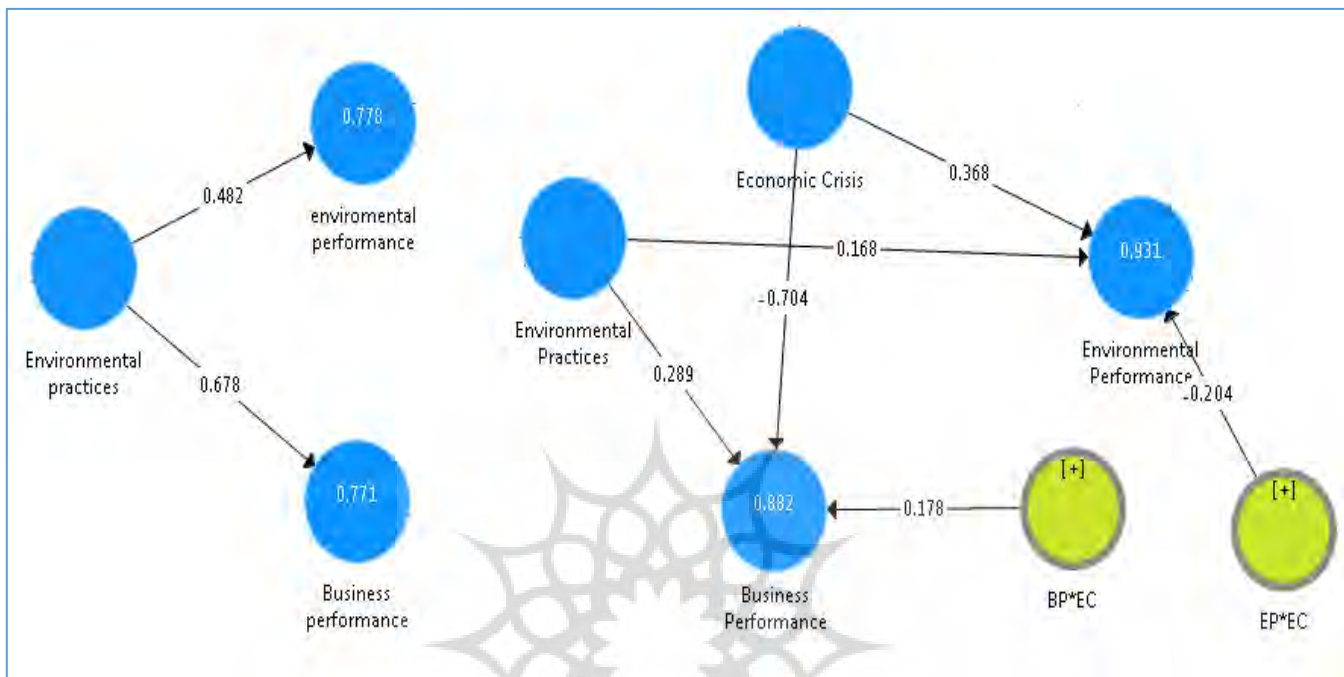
0.778

enviromental performance

0.482

Environmental practices

0.678

0.771

Business performance

Economic Crisis

0.368

Environmental Practices

0.168

0.931

-0.704

Environmental Performance

0.289

-0.204

0.882

0.178

[+]

[+]

Business Performance

BP*EC

EP*EC